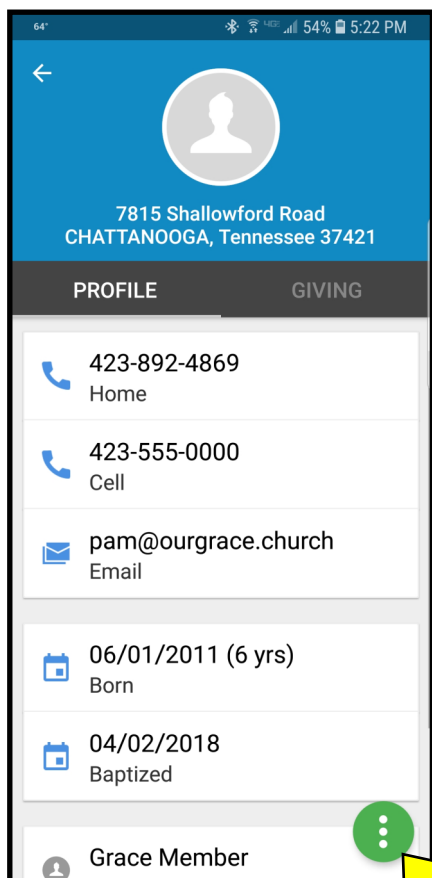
64° 4G 54% 5:22 PM

7815 Shallowford Road
CHATTANOOGA, Tennessee 37421

PROFILE
GIVING

423-892-4869
Home

423-555-0000
Cell

pam@ourgrace.church
Email

06/01/2011 (6 yrs)
Born

04/02/2018
Baptized

Grace Member